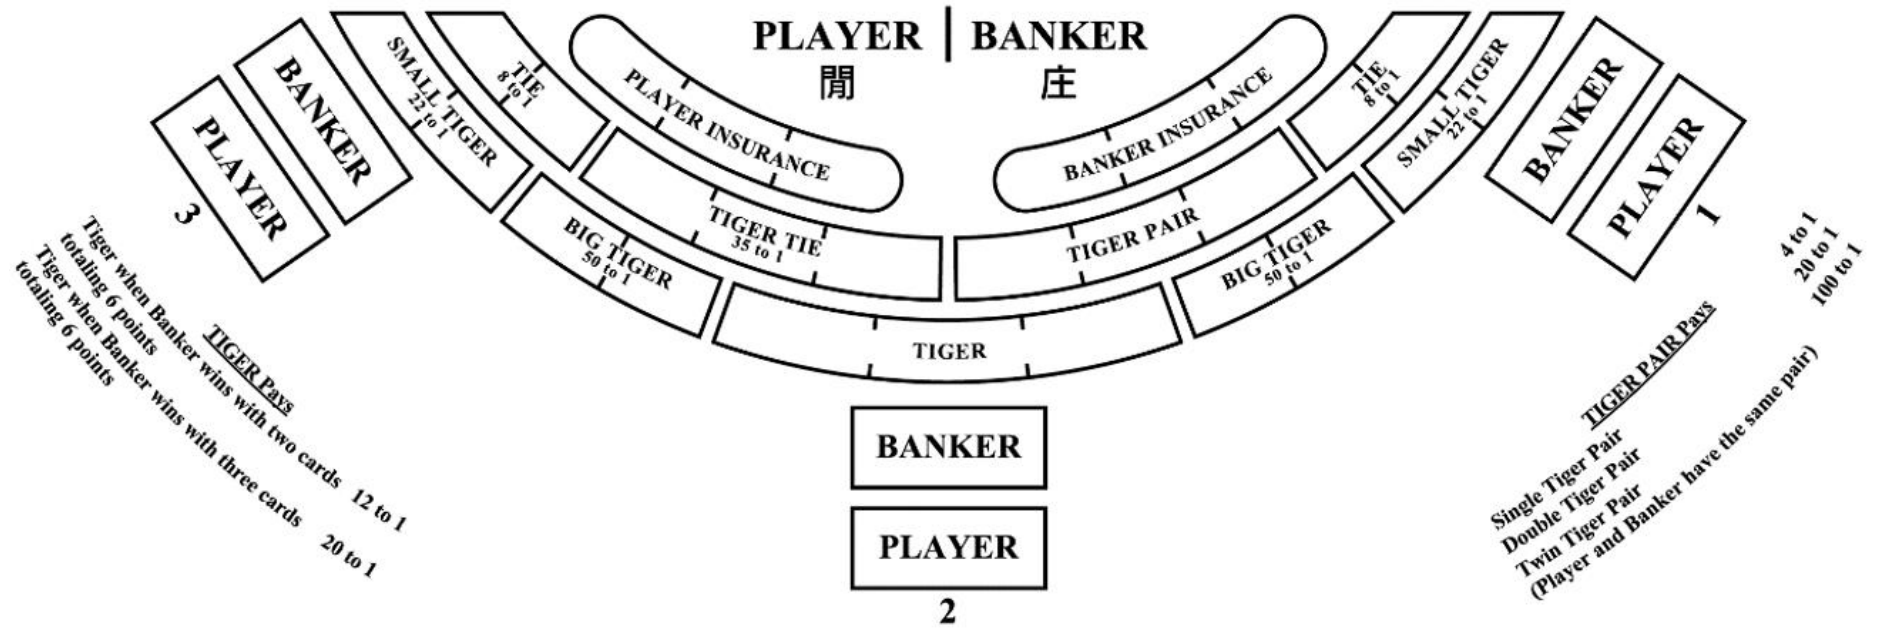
PLAYER | BANKER
閒 庄

PLAYER INSURANCE

BANKER INSURANCE

TIE
8 to 1

SMALL TIGER
22 to 1

BANKER

PLAYER

3

TIE
8 to 1

SMALL TIGER
22 to 1

BANKER

PLAYER

1

TIGER TIE
35 to 1

TIGER PAIR

BIG TIGER
50 to 1

BIG TIGER
50 to 1

TIGER

BANKER

PLAYER

2

TIGER Pays
Tiger when Banker wins with two cards totaling 6 points 12 to 1
Tiger when Banker wins with three cards totaling 6 points 20 to 1

TIGER PAIR Pays
Single Tiger Pair 4 to 1
Double Tiger Pair 20 to 1
Twin Tiger Pair 100 to 1
(Player and Banker have the same pair)